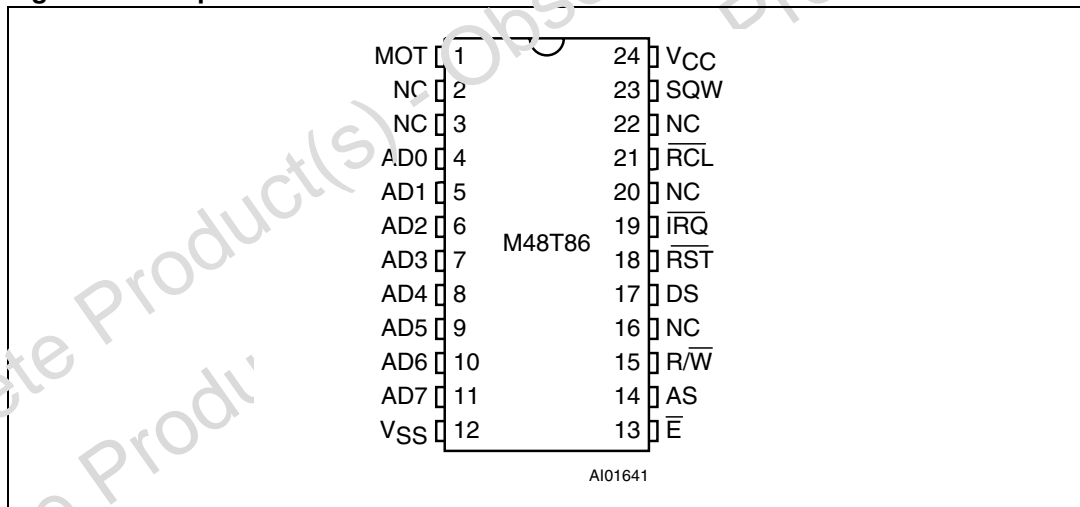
MOT 1
NC 2
NC 3
AD0 4
AD1 5
AD2 6
AD3 7
AD4 8
AD5 9
AD6 10
AD7 11
$V_{SS}$ 12

24 $V_{CC}$
23 SQW
22 NC
21 $\overline{RCL}$
20 NC
19 $\overline{IRQ}$
18 $\overline{RST}$
17 DS
16 NC
15 R/$\overline{W}$
14 AS
13 $\overline{E}$

M48T86

AI01641

te Product(s) - Obsolete Product(s)